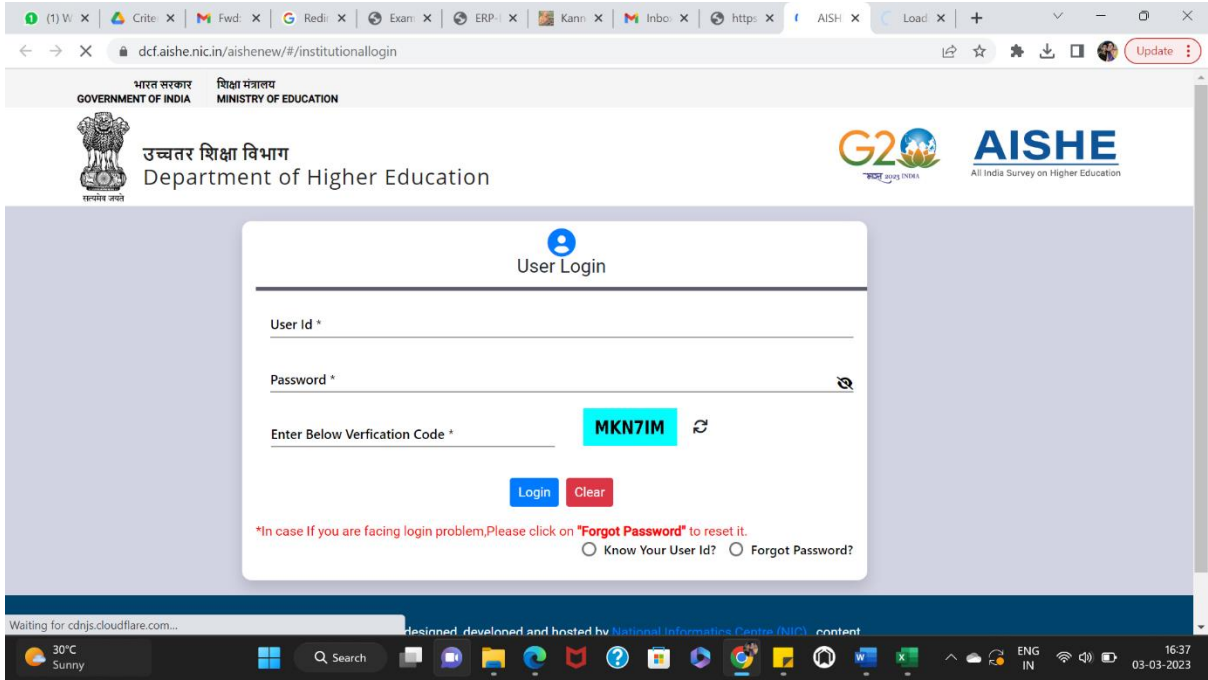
(1) W | Crite | Fwd: | Redi | Exam | ERP-I | Kann | Inbox | https | AISH | Load | +

dcf.aishe.nic.in/aishenew/#/institutionallogin

Update

भारत सरकार
GOVERNMENT OF INDIA

शिक्षा मंत्रालय
MINISTRY OF EDUCATION

सत्यमेव जयते

उच्चतर शिक्षा विभाग
Department of Higher Education

G20
भारत 2023 INDIA

AISHE
All India Survey on Higher Education

User Login

User Id *

Password *

Enter Below Verfication Code *

MKN7IM

Login Clear

*In case If you are facing login problem,Please click on "Forgot Password" to reset it.

Know Your User Id? Forgot Password?

Waiting for cdnjs.cloudflare.com...

designed, developed and hosted by National Informatics Centre (NIC), content

30°C
Sunny

Search

ENG
IN

16:37
03-03-2023